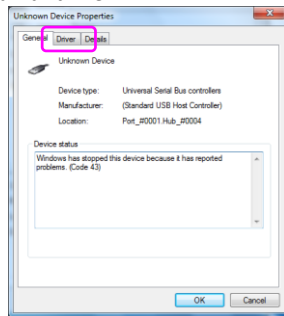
Unknown Device Properties

General | Driver | Details

Unknown Device

Device type: Universal Serial Bus controllers
Manufacturer: (Standard USB Host Controller)
Location: Port_#0001.Hub_#0004

Device status

Windows has stopped this device because it has reported problems. (Code 43)

OK | Cancel